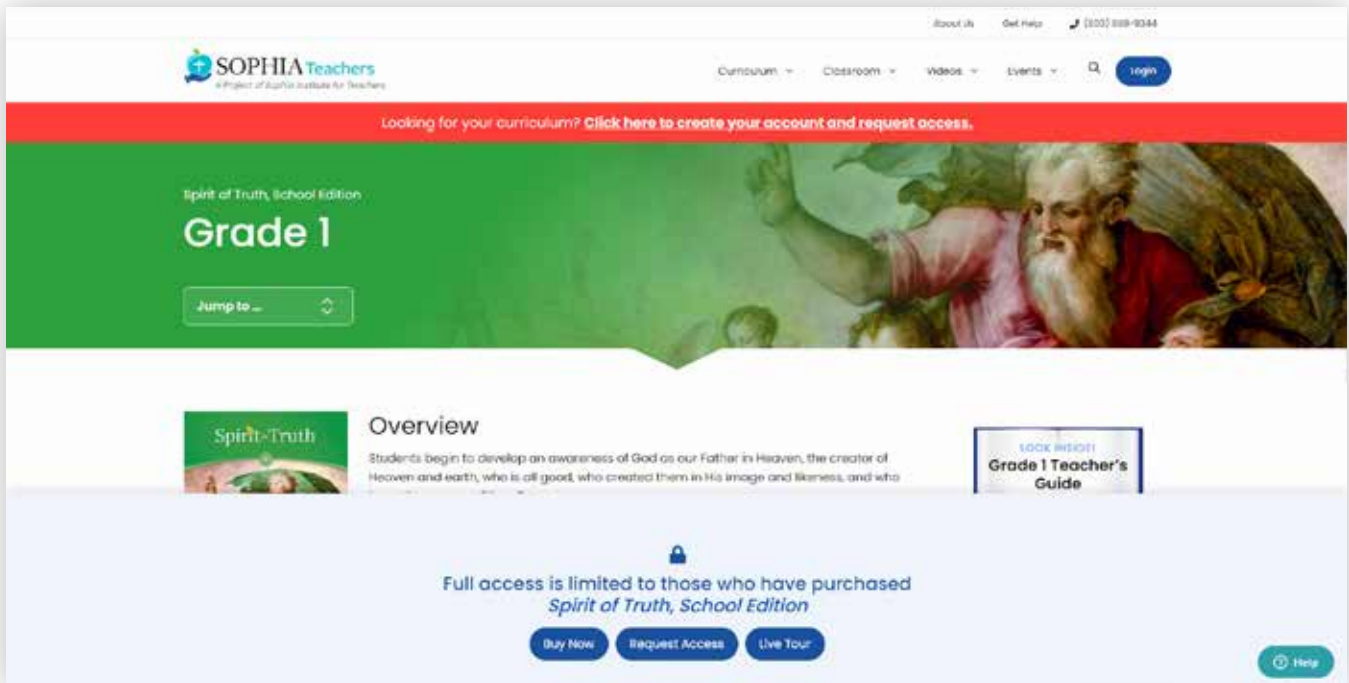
About Us Get Help (833) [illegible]

SOPHIA Teachers
A Project of Sophia Institute for Teachers

Curriculum Classroom Videos Events Login

Looking for your curriculum? Click here to create your account and request access.

Spirit of Truth, School Edition

Grade 1

Jump to ...

Spirit·Truth

Overview

Students begin to develop an awareness of God as our Father in Heaven, the creator of Heaven and earth, who is all good, who created them in His image and likeness, and who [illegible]

LOOK INSIDE!
Grade 1 Teacher's Guide

Full access is limited to those who have purchased
Spirit of Truth, School Edition

Buy Now Request Access Live Tour

Help